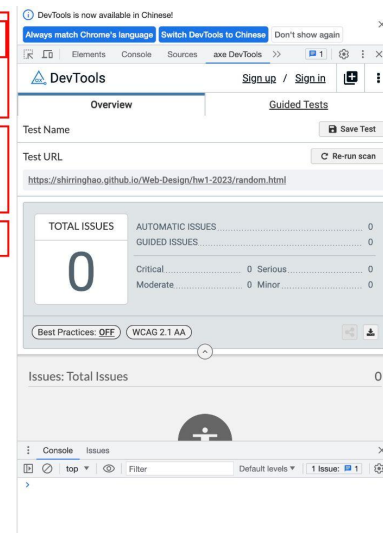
DevTools is now available in Chinese!

Always match Chrome's language | Switch DevTools to Chinese | Don't show again

Elements Console Sources axe DevTools >> 1

DevTools Sign up / Sign in

Overview Guided Tests

Test Name Save Test

Test URL Re-run scan

https://shirringhao.github.io/Web-Design/hw1-2023/random.html

TOTAL ISSUES

0

AUTOMATIC ISSUES 0
GUIDED ISSUES 0

Critical 0 Serious 0
Moderate 0 Minor 0

Best Practices: OFF WCAG 2.1 AA

Issues: Total Issues 0

Console Issues

top Filter Default levels 1 Issue: 1

>